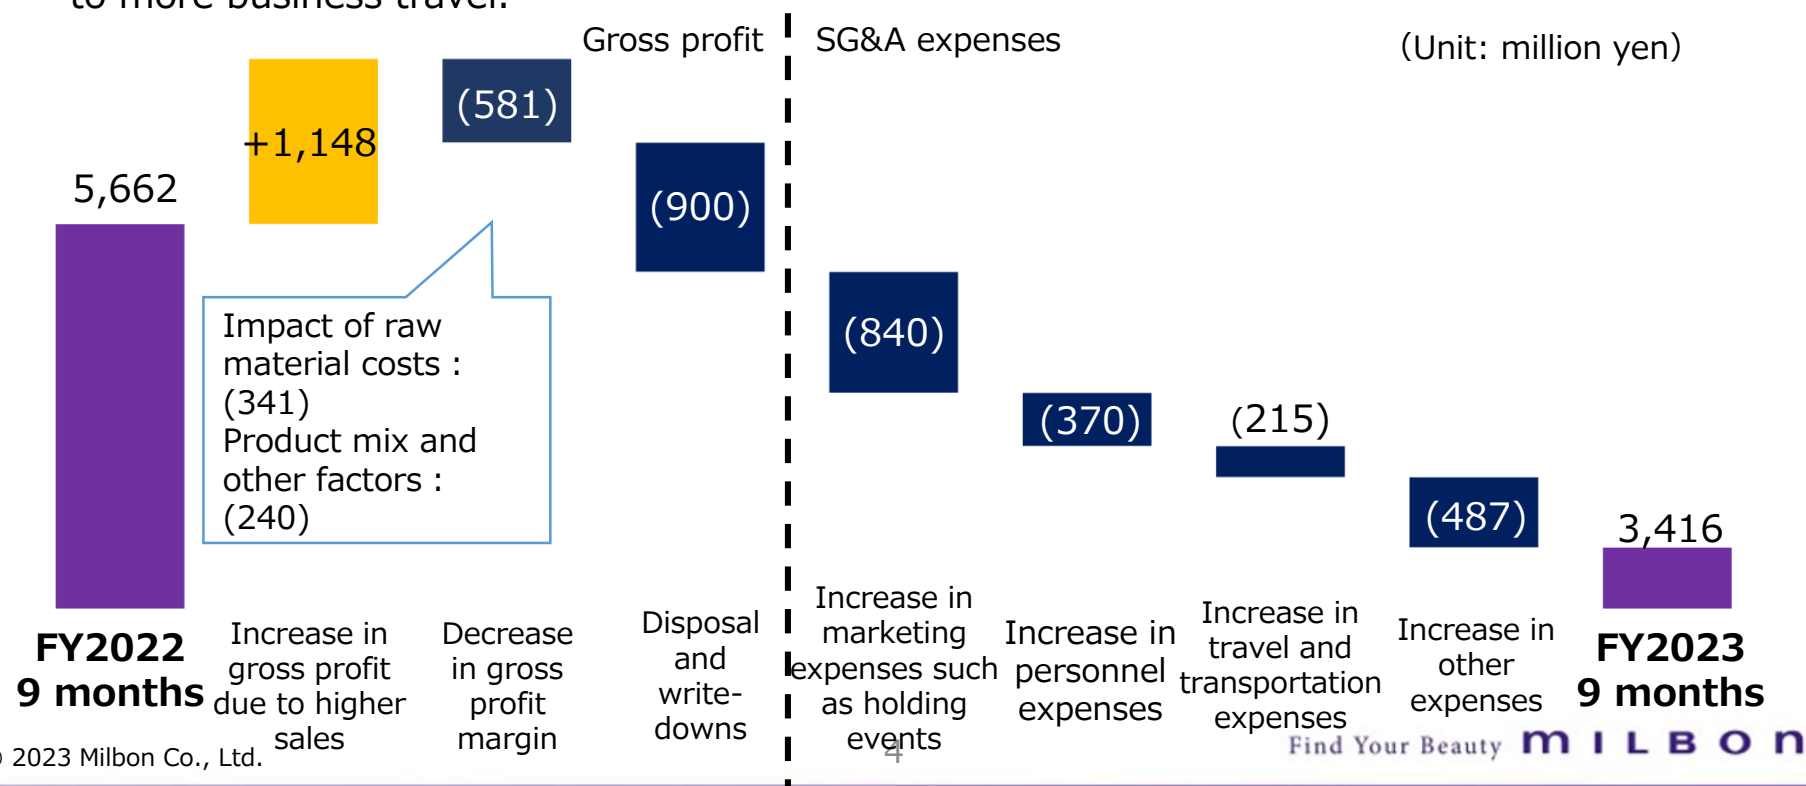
to more business travel.

Gross profit

SG&A expenses

(Unit: million yen)

5,662

+1,148

(581)

(900)

Impact of raw material costs : (341)
Product mix and other factors : (240)

(840)

(370)

(215)

(487)

3,416

FY2022 9 months

Increase in gross profit due to higher sales

Decrease in gross profit margin

Disposal and write-downs

Increase in marketing expenses such as holding events

Increase in personnel expenses

Increase in travel and transportation expenses

Increase in other expenses

FY2023 9 months

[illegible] 2023 Milbon Co., Ltd.

4

Find Your Beauty MILBON